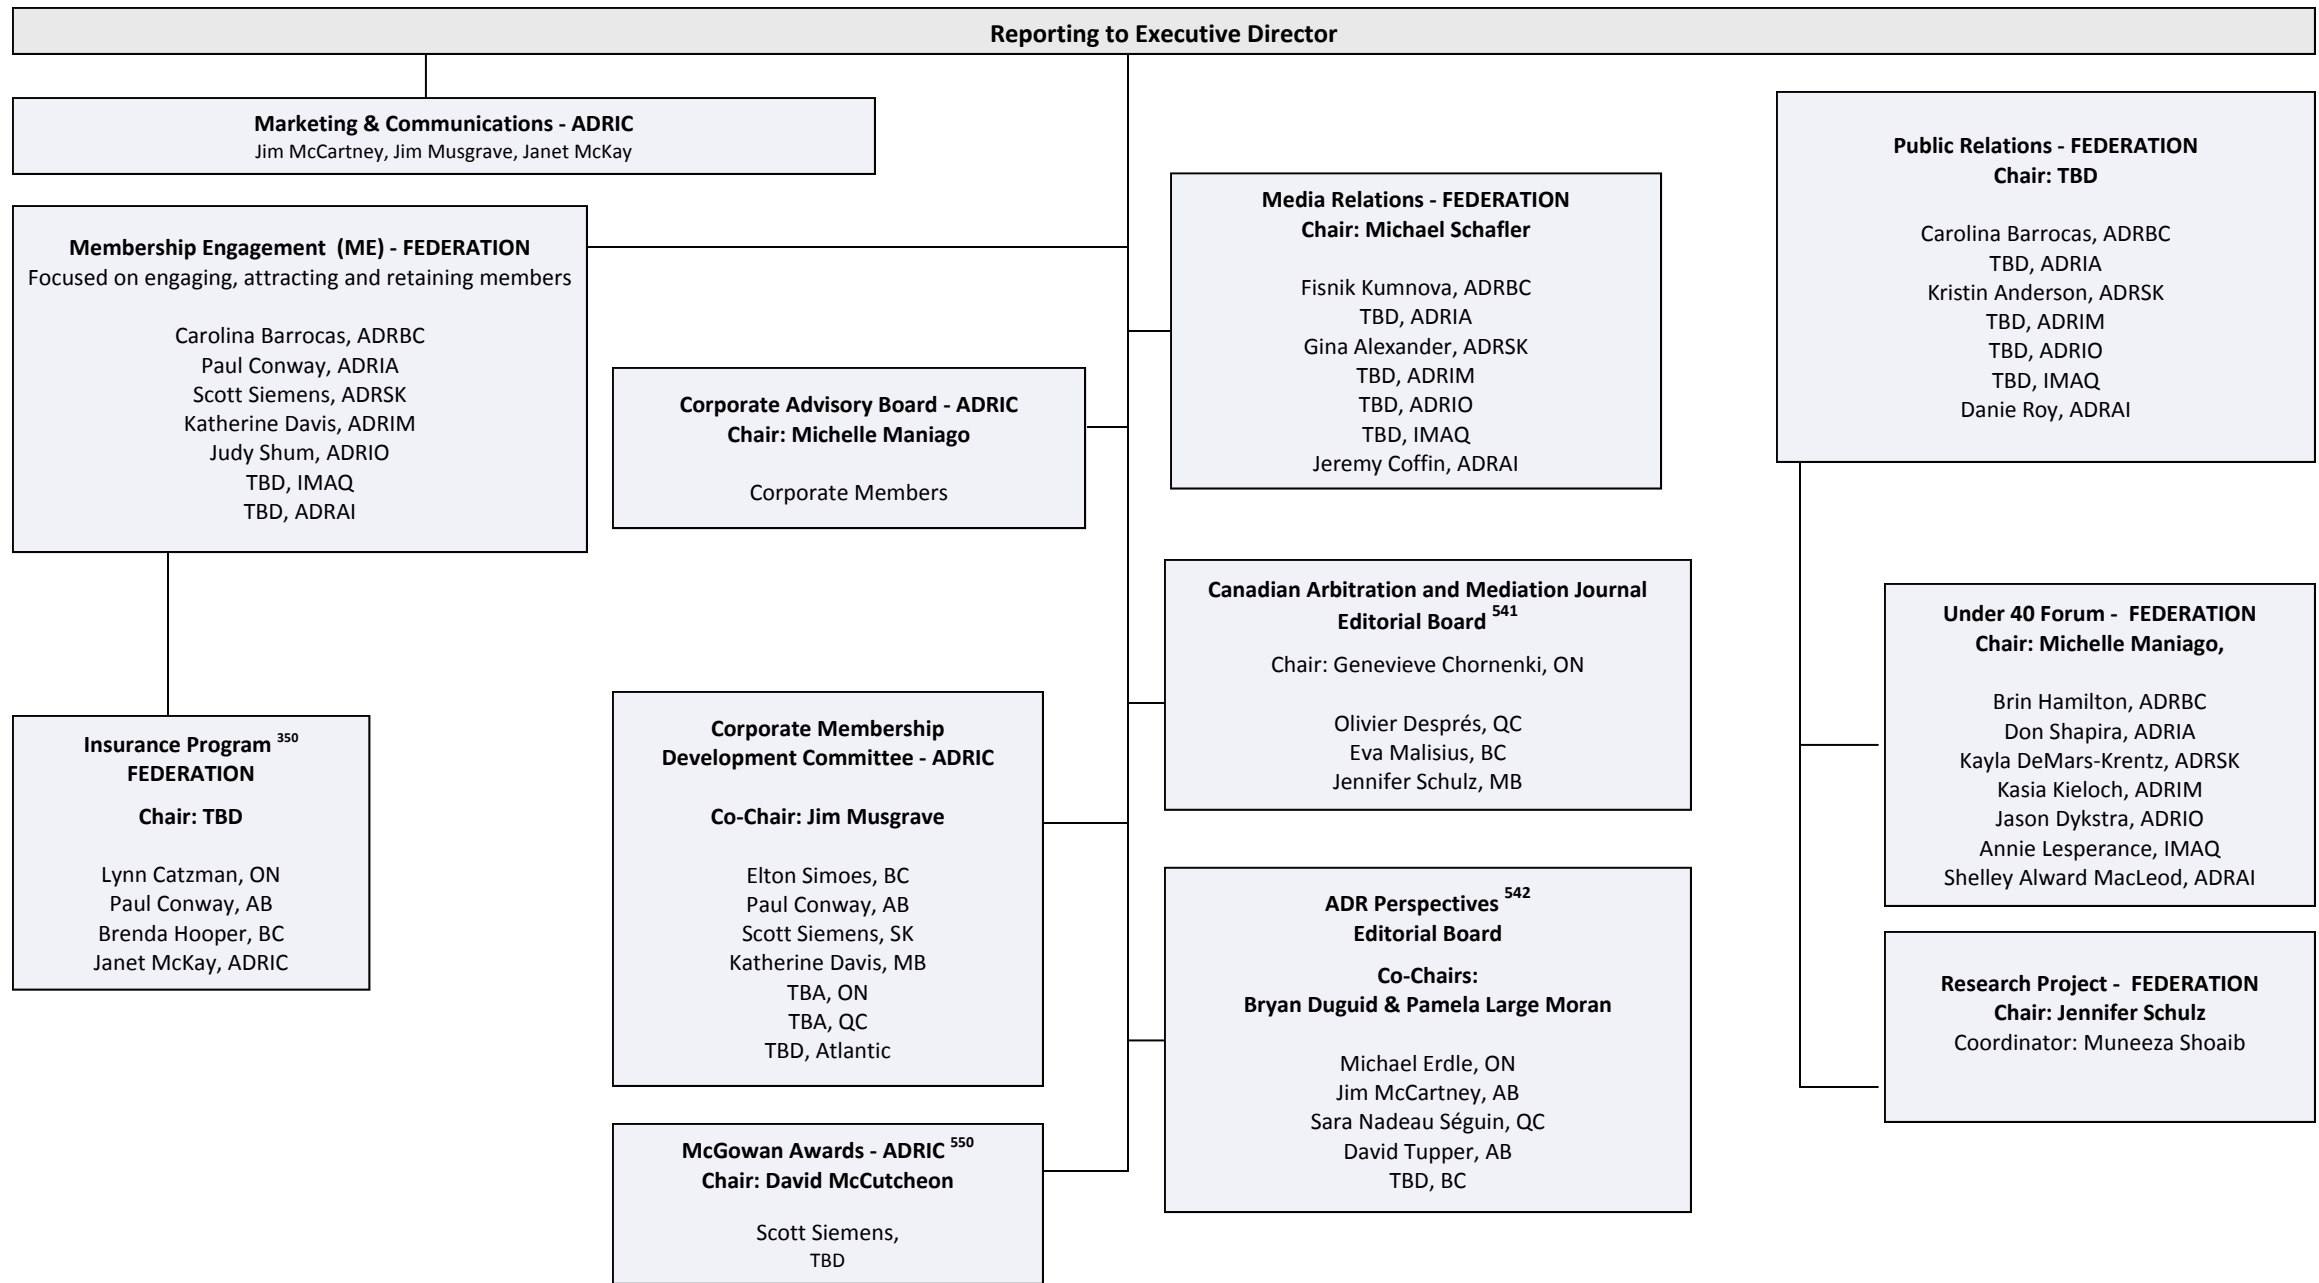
Reporting to Executive Director

Marketing & Communications - ADRIC
Jim McCartney, Jim Musgrave, Janet McKay

Membership Engagement (ME) - FEDERATION
Focused on engaging, attracting and retaining members

Carolina Barrocas, ADRBC
Paul Conway, ADRIA
Scott Siemens, ADRSK
Katherine Davis, ADRIM
Judy Shum, ADRIO
TBD, IMAQ
TBD, ADRAI

Insurance Program $^{350}$
FEDERATION

Chair: TBD

Lynn Catzman, ON
Paul Conway, AB
Brenda Hooper, BC
Janet McKay, ADRIC

Corporate Advisory Board - ADRIC
Chair: Michelle Maniago

Corporate Members

Corporate Membership Development Committee - ADRIC

Co-Chair: Jim Musgrave

Elton Simoes, BC
Paul Conway, AB
Scott Siemens, SK
Katherine Davis, MB
TBA, ON
TBA, QC
TBD, Atlantic

McGowan Awards - ADRIC $^{550}$
Chair: David McCutcheon

Scott Siemens,
TBD

Media Relations - FEDERATION
Chair: Michael Schafler

Fisnik Kumnova, ADRBC
TBD, ADRIA
Gina Alexander, ADRSK
TBD, ADRIM
TBD, ADRIO
TBD, IMAQ
Jeremy Coffin, ADRAI

Canadian Arbitration and Mediation Journal Editorial Board $^{541}$

Chair: Genevieve Chornenki, ON

Olivier Després, QC
Eva Malisius, BC
Jennifer Schulz, MB

ADR Perspectives $^{542}$
Editorial Board

Co-Chairs:
Bryan Duguid & Pamela Large Moran

Michael Erdle, ON
Jim McCartney, AB
Sara Nadeau Séguin, QC
David Tupper, AB
TBD, BC

Public Relations - FEDERATION
Chair: TBD

Carolina Barrocas, ADRBC
TBD, ADRIA
Kristin Anderson, ADRSK
TBD, ADRIM
TBD, ADRIO
TBD, IMAQ
Danie Roy, ADRAI

Under 40 Forum - FEDERATION
Chair: Michelle Maniago,

Brin Hamilton, ADRBC
Don Shapira, ADRIA
Kayla DeMars-Krentz, ADRSK
Kasia Kieloch, ADRIM
Jason Dykstra, ADRIO
Annie Lesperance, IMAQ
Shelley Alward MacLeod, ADRAI

Research Project - FEDERATION
Chair: Jennifer Schulz
Coordinator: Muneeza Shoaib